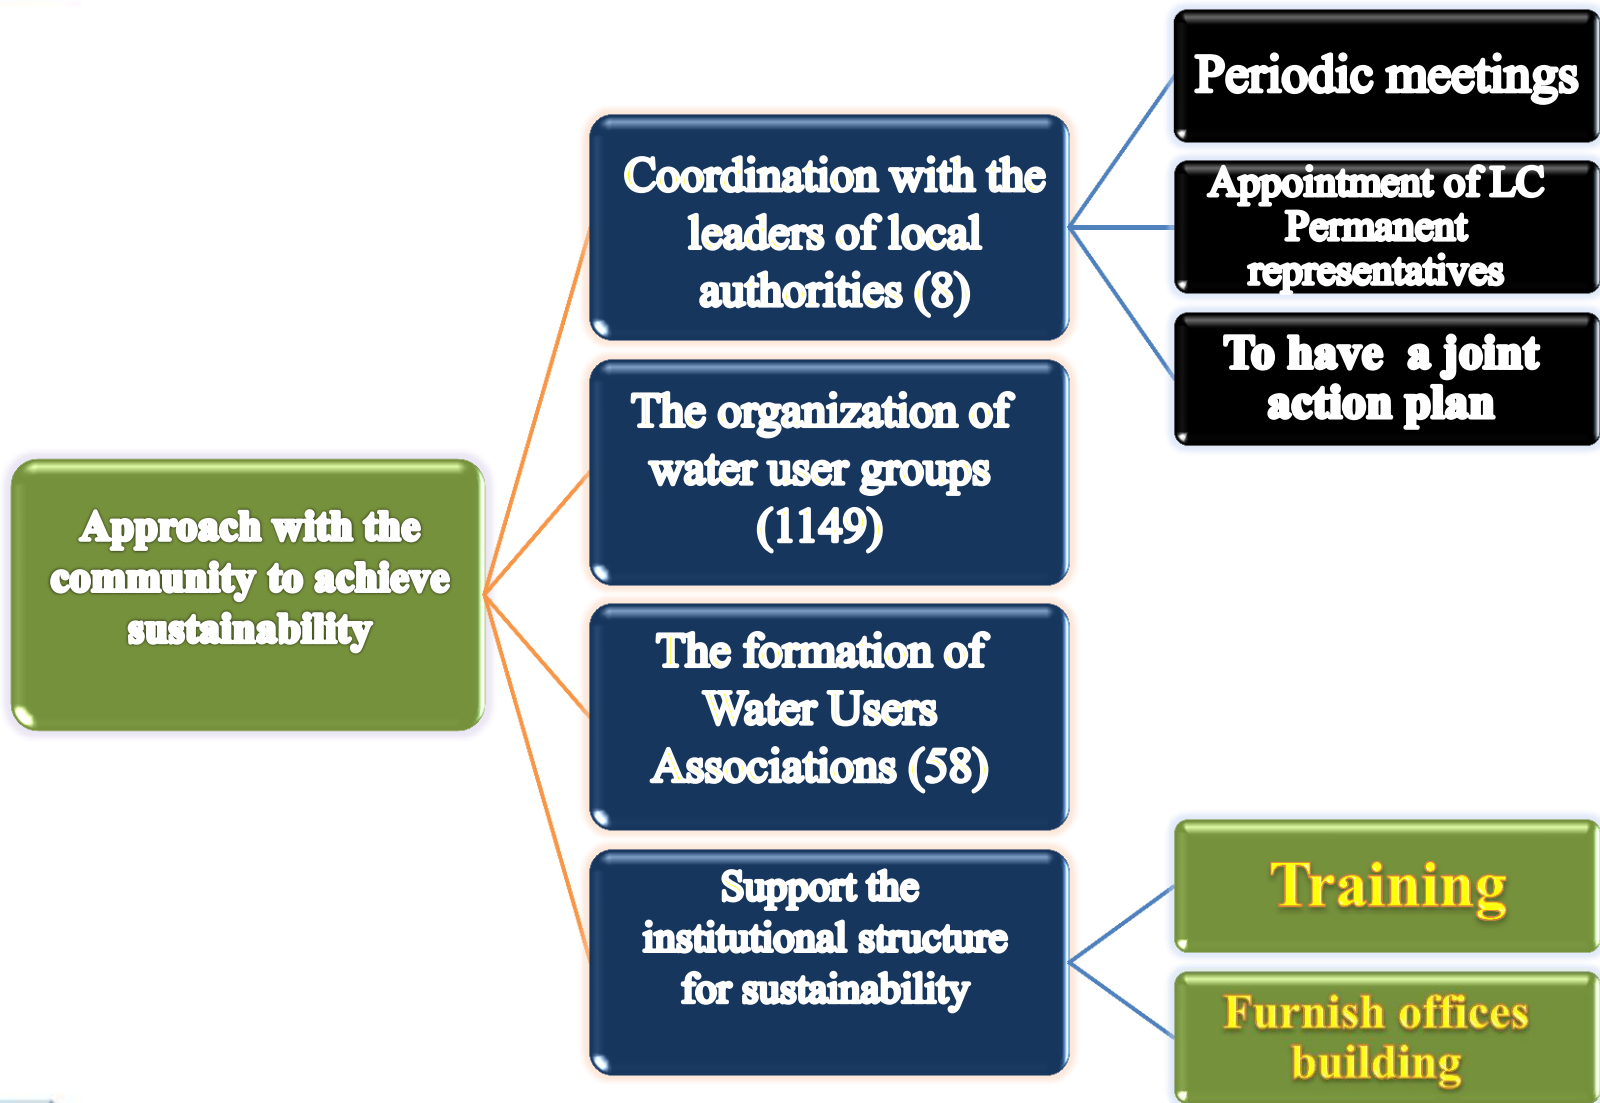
Approach with the community to achieve sustainability

Coordination with the leaders of local authorities (8)

Periodic meetings

Appointment of LC Permanent representatives

To have a joint action plan

The organization of water user groups (1149)

The formation of Water Users Associations (58)

Support the institutional structure for sustainability

Training

Furnish offices building